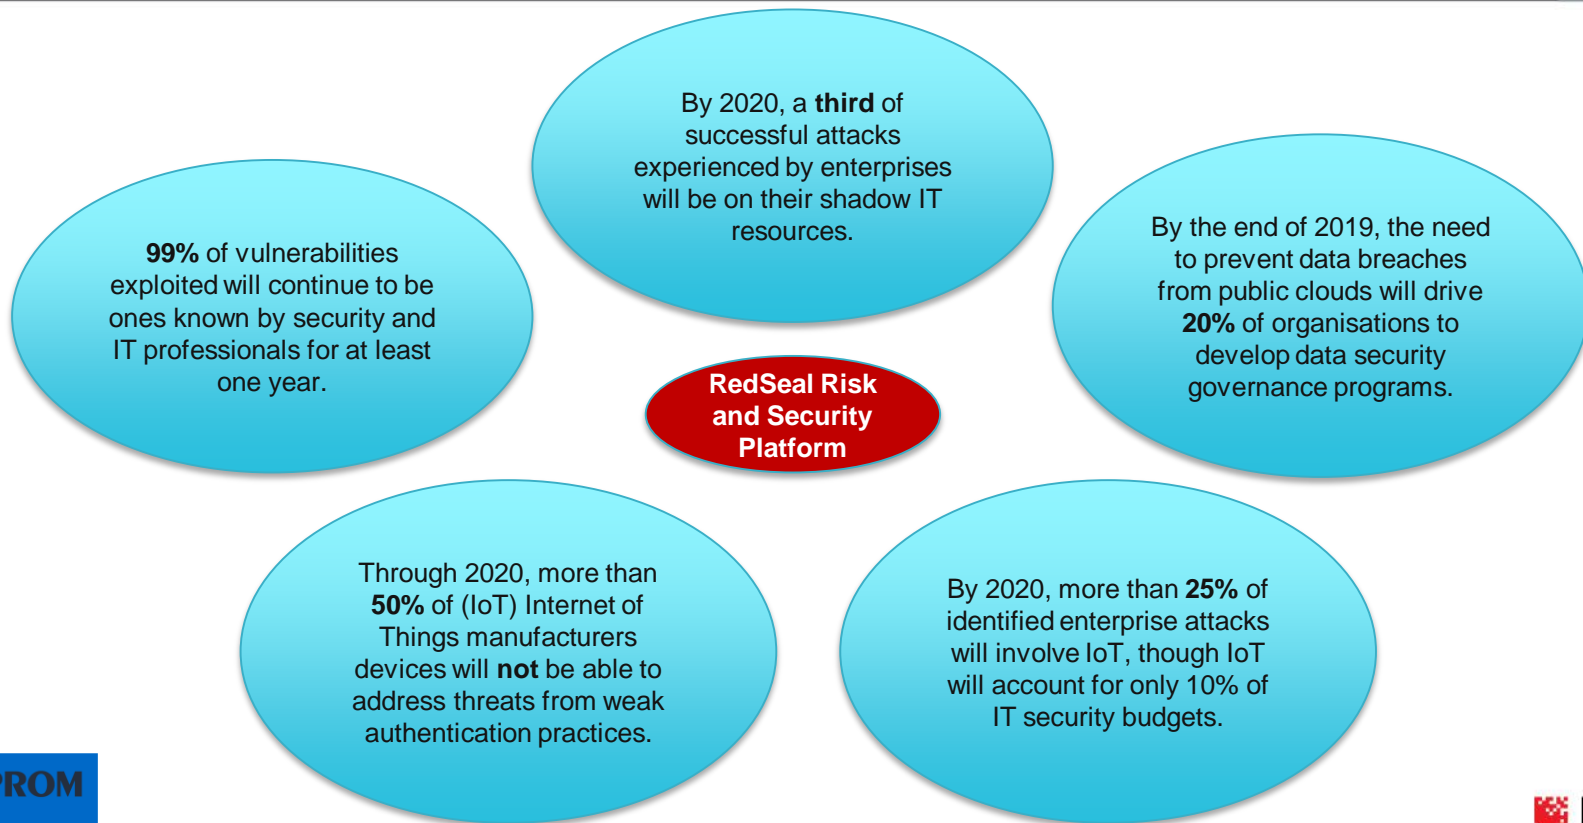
By 2020, a **third** of successful attacks experienced by enterprises will be on their shadow IT resources.

**99%** of vulnerabilities exploited will continue to be ones known by security and IT professionals for at least one year.

By the end of 2019, the need to prevent data breaches from public clouds will drive **20%** of organisations to develop data security governance programs.

RedSeal Risk and Security Platform

Through 2020, more than **50%** of (IoT) Internet of Things manufacturers devices will **not** be able to address threats from weak authentication practices.

By 2020, more than **25%** of identified enterprise attacks will involve IoT, though IoT will account for only 10% of IT security budgets.

ROM